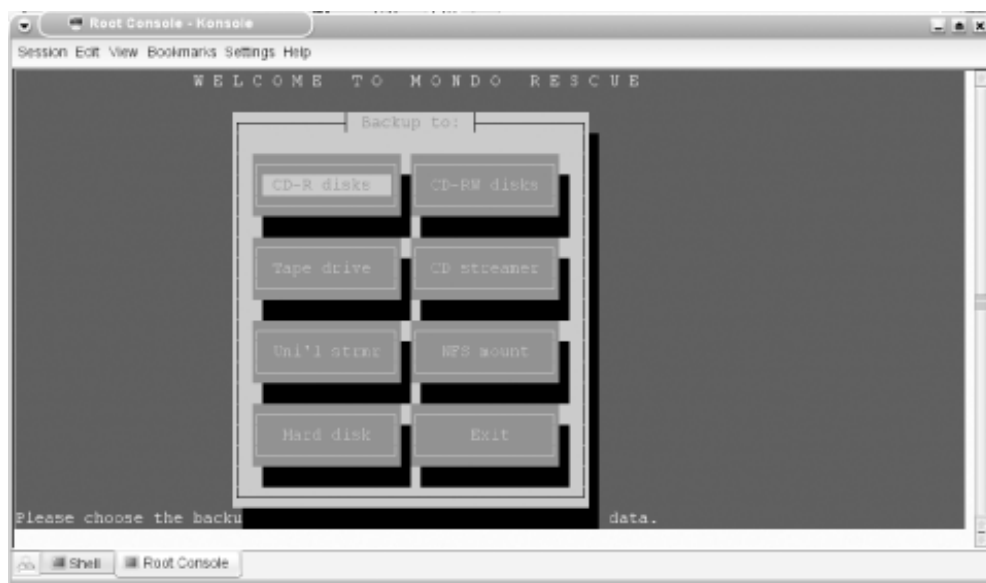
Root Console - Konsole

Session Edit View Bookmarks Settings Help

WELCOME TO MONDO RESCUE

Backup to:

CD-R disks

CD-RW disks

Tape drive

CD streamer

Uni'l strmr

NFS mount

Hard disk

Exit

Please choose the backu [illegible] data.

Shell

Root Console